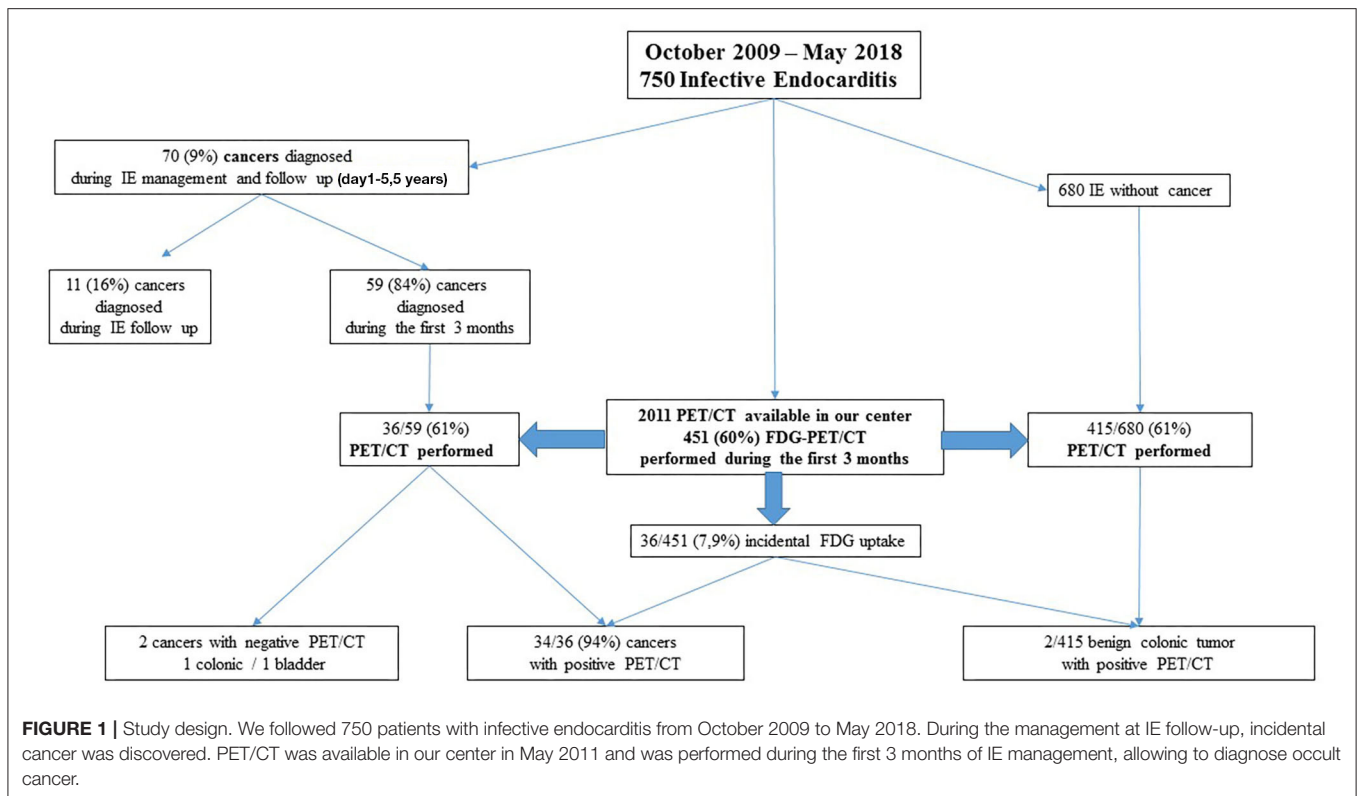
October 2009 – May 2018
750 Infective Endocarditis

70 (9%) cancers diagnosed during IE management and follow up (day1-5,5 years)

680 IE without cancer

11 (16%) cancers diagnosed during IE follow up

59 (84%) cancers diagnosed during the first 3 months

36/59 (61%) PET/CT performed

2011 PET/CT available in our center 451 (60%) FDG-PET/CT performed during the first 3 months

415/680 (61%) PET/CT performed

36/451 (7,9%) incidental FDG uptake

2 cancers with negative PET/CT 1 colonic / 1 bladder

34/36 (94%) cancers with positive PET/CT

2/415 benign colonic tumor with positive PET/CT

FIGURE 1 | Study design. We followed 750 patients with infective endocarditis from October 2009 to May 2018. During the management at IE follow-up, incidental cancer was discovered. PET/CT was available in our center in May 2011 and was performed during the first 3 months of IE management, allowing to diagnose occult cancer.